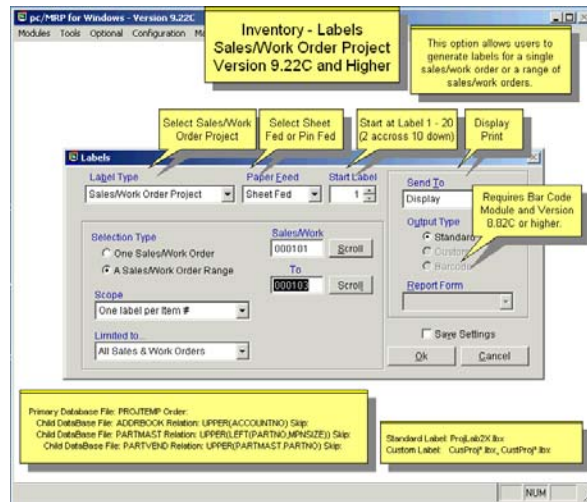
pc/MRP for Windows - Version 9.22C

Modules Tools Optional Configuration M

Inventory - Labels
Sales/Work Order Project
Version 9.22C and Higher

This option allows users to generate labels for a single sales/work order or a range of sales/work orders.

Select Sales/Work Order Project

Select Sheet Fed or Pin Fed

Start at Label 1 - 20 (2 accross 10 down)

Display Print

Labels

Label Type
Sales/Work Order Project

Paper Feed
Sheet Fed

Start Label
1

Send To
Display

Requires Bar Code Module and Version 8.82C or higher.

Output Type
Standard
Custom
Barcode

Selection Type
One Sales/Work Order
A Sales/Work Order Range

Sales/Work
000101
Scroll

To
000103
Scroll

Scope
One label per item #

Limited to
All Sales & Work Orders

Report Form

Save Settings

Ok

Cancel

Primary Database File: PROJTEMP Order:
Child DataBase File: ADDRBOOK Relation: UPPER(ACCOUNTNO) Skip:
Child DataBase File: PARTMAST Relation: UPPER(LEFT(PARTNO,MPNSIZE)) Skip:
Child DataBase File: PARTVEND Relation: UPPER(PARTMAST.PARTNO) Skip:

Standard Label: ProjLab2X.lbx
Custom Label: CusProj*.lbx, CustProj*.lbx

NUM